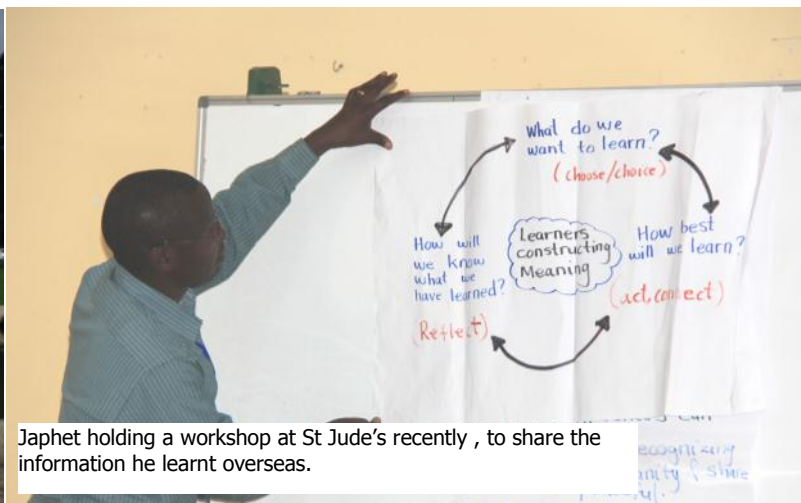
What do we want to learn?
(choose/choice)

How best will we learn?
(act, connect)

Learners constructing Meaning

How will we know what we have learned?
(Reflect)

Japhet holding a workshop at St Jude's recently , to share the information he learnt overseas.